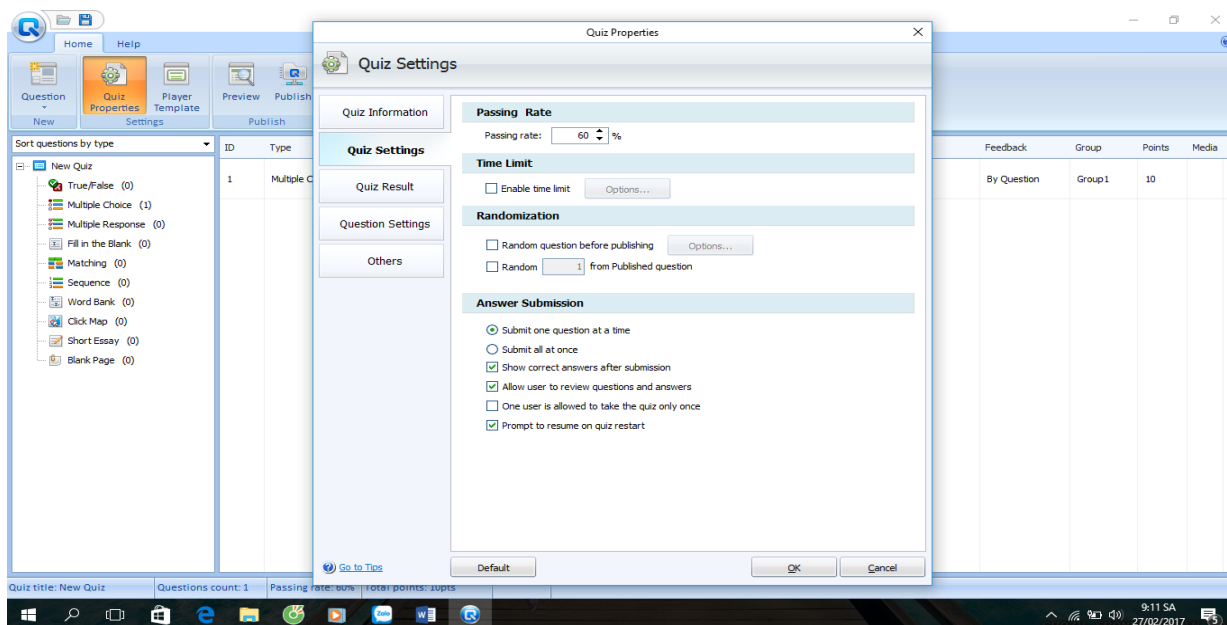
Home Help

Question
New

Quiz Properties
Player Template
Settings

Preview
Publish
Publish

Sort questions by type

New Quiz
True/False (0)
Multiple Choice (1)
Multiple Response (0)
Fill in the Blank (0)
Matching (0)
Sequence (0)
Word Bank (0)
Click Map (0)
Short Essay (0)
Blank Page (0)

| ID | Type | Feedback | Group | Points | Media |
|---|---|---|---|---|---|
| 1 | Multiple C | By Question | Group1 | 10 | |

Quiz Properties

Quiz Settings

Quiz Information
Quiz Settings
Quiz Result
Question Settings
Others

Passing Rate
Passing rate: 60 %

Time Limit
Enable time limit Options...

Randomization
Random question before publishing Options...
Random 1 from Published question

Answer Submission
Submit one question at a time
Submit all at once
Show correct answers after submission
Allow user to review questions and answers
One user is allowed to take the quiz only once
Prompt to resume on quiz restart

Go to Tips
Default
OK
Cancel

Quiz title: New Quiz | Questions count: 1 | Passing rate: 60% | Total points: 10pts

Zalo
9:11 SA
27/02/2017